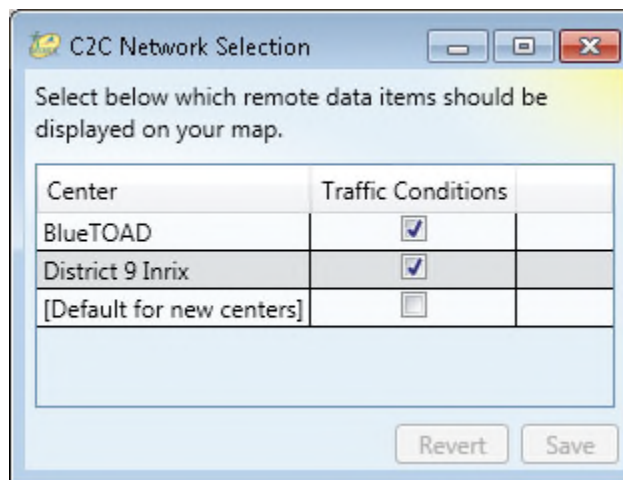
C2C Network Selection

Select below which remote data items should be displayed on your map.

| Center | Traffic Conditions | |
|---|---|---|
| BlueTOAD | ☑ | |
| District 9 Inrix | ☑ | |
| [Default for new centers] | ☐ | |

Revert Save